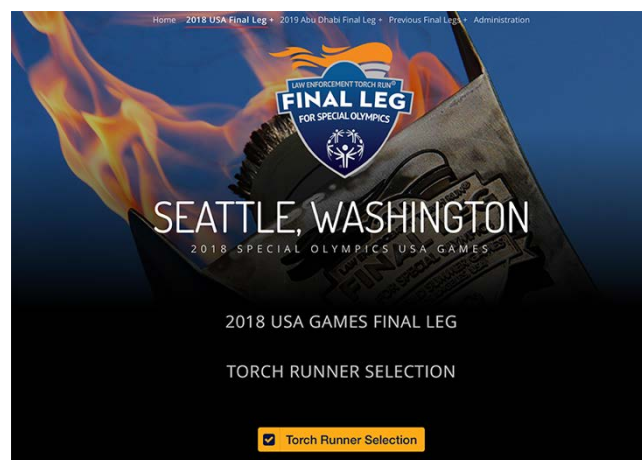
Home 2018 USA Final Leg + 2019 Abu Dhabi Final Leg + Previous Final Legs + Administration

LAW ENFORCEMENT TORCH RUN® FINAL LEG FOR SPECIAL OLYMPICS

SEATTLE, WASHINGTON

2018 SPECIAL OLYMPICS USA GAMES

2018 USA GAMES FINAL LEG

TORCH RUNNER SELECTION

Torch Runner Selection